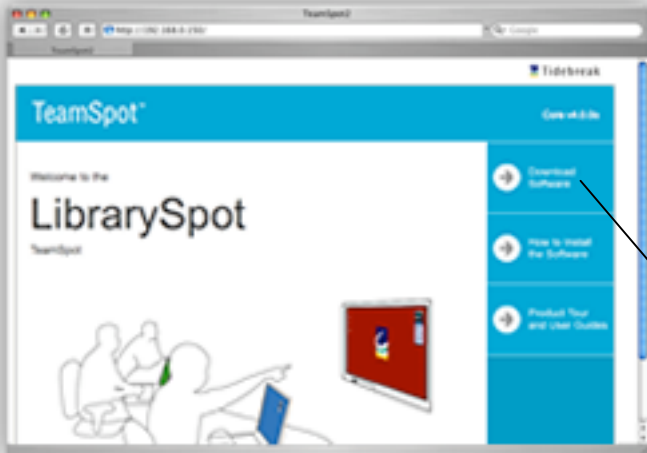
TeamSpot2

http://192.168.0.150/

Google

TeamSpot2

Tidebreak

TeamSpot

Core v4.0.0a

Welcome to the

LibrarySpot

TeamSpot

Download Software

How to Install the Software

Product Tour and User Guides